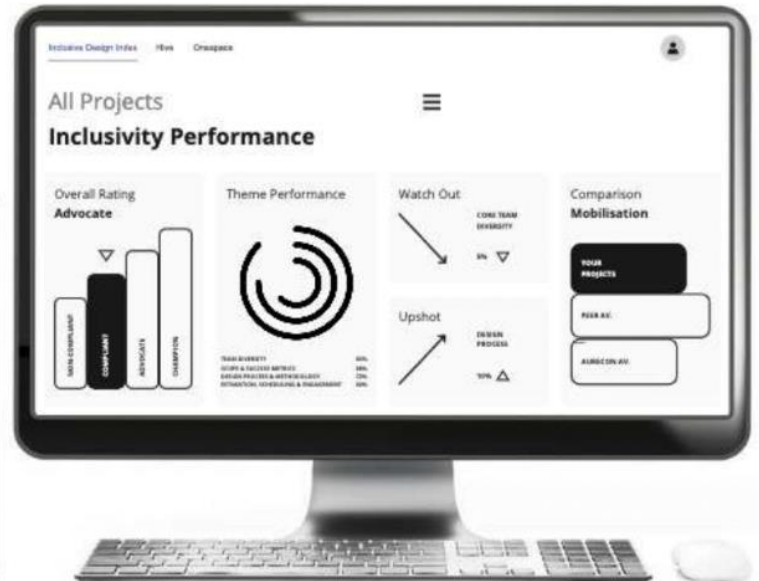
Inclusive Design Index Hive Onespace

All Projects

Inclusivity Performance

Overall Rating
Advocate

NON COMPLIANT
COMPLIANT
ADVOCATE
CHAMPION

Theme Performance

TEAM DIVERSITY 60%
SCOPE & SUCCESS METRICS 38%
DESIGN PROCESS & METHODOLOGY 72%
ATTENTION, SCHEDULING & ENGAGEMENT 50%

Watch Out

CORE TEAM DIVERSITY

5% ▽

Upshot

DESIGN PROCESS

10% △

Comparison
Mobilisation

YOUR PROJECTS

PEER AV.

AURECON AV.